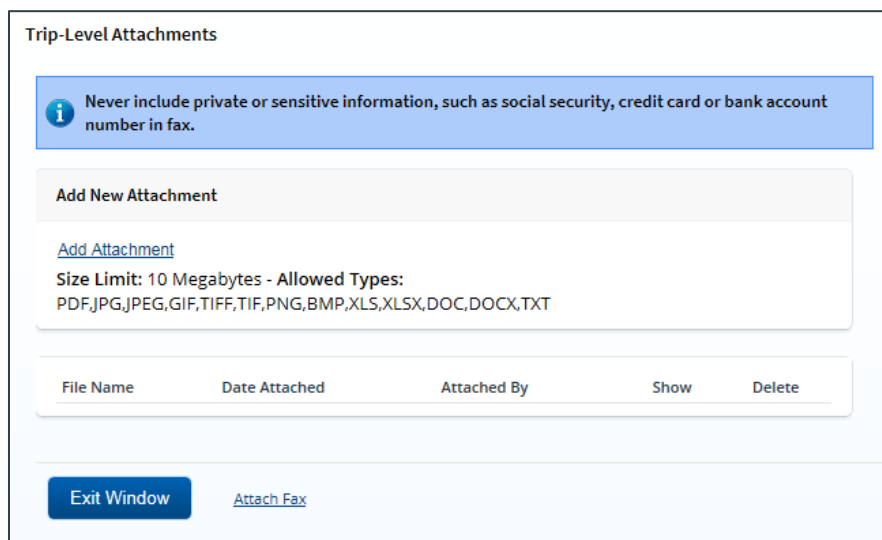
Trip-Level Attachments

Never include private or sensitive information, such as social security, credit card or bank account number in fax.

Add New Attachment

Add Attachment

Size Limit: 10 Megabytes - Allowed Types: PDF,JPG,JPEG,GIF,TIFF,TIF,PNG,BMP,XLS,XLSX,DOC,DOCX,TXT

| File Name | Date Attached | Attached By | Show | Delete |
|---|---|---|---|---|

Exit Window

Attach Fax